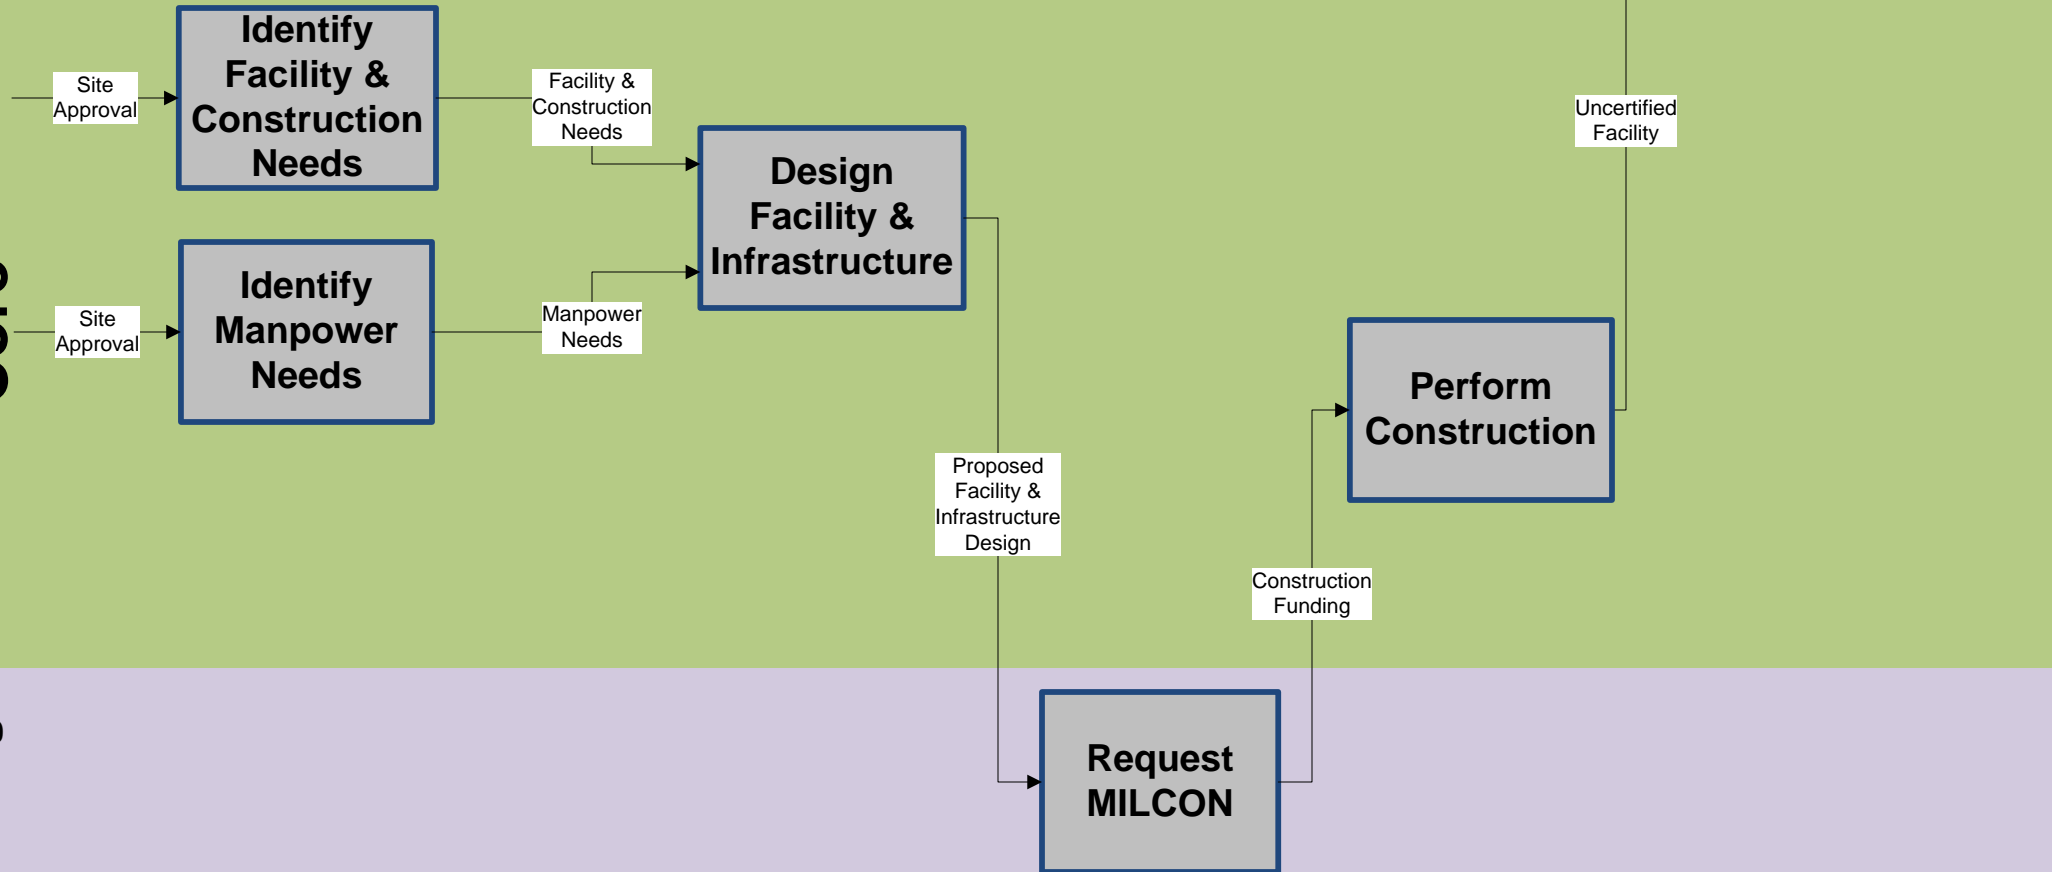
Site Approval

Identify Facility & Construction Needs

Facility & Construction Needs

Design Facility & Infrastructure

Site Approval

Identify Manpower Needs

Manpower Needs

Uncertified Facility

Perform Construction

Proposed Facility & Infrastructure Design

Construction Funding

Request MILCON